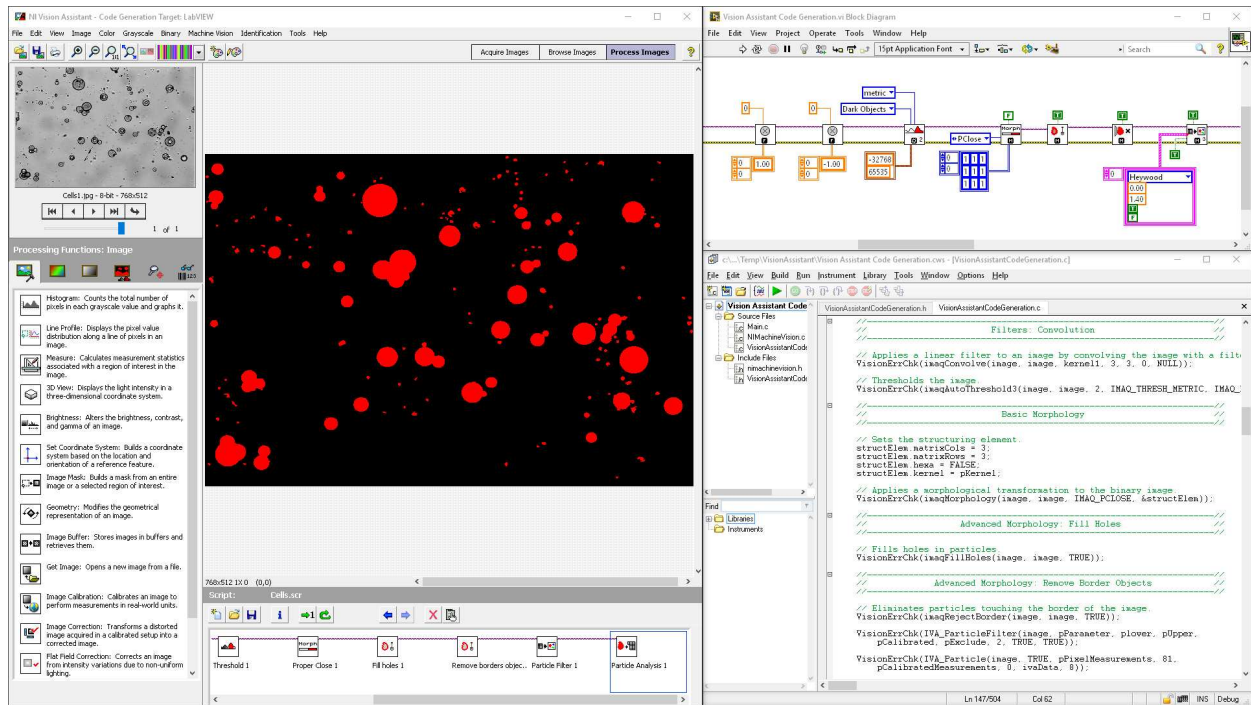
NI Vision Assistant - Code Generation Target: LabVIEW

File Edit View Image Color Grayscale Binary Machine Vision Identification Tools Help

Acquire Images | Browse Images | Process Images

Cells1.jpg - 8-bit - 768x512

1 of 1

Processing Functions: Image

Histogram: Counts the total number of pixels in each grayscale value and graphs it.

Line Profile: Displays the pixel value distribution along a line of pixels in an image.

Measure: Calculates measurement statistics associated with a region of interest in the image.

3D View: Displays the light intensity in a three-dimensional coordinate system.

Brightness: Alters the brightness, contrast, and gamma of an image.

Set Coordinate System: Builds a coordinate system based on the location and orientation of a reference feature.

Image Mask: Builds a mask from an entire image or a selected region of interest.

Geometry: Modifies the geometrical representation of an image.

Image Buffer: Stores images in buffers and retrieves them.

Get Image: Opens a new image from a file.

Image Calibration: Calibrates an image to perform measurements in real-world units.

Image Correction: Transforms a distorted image acquired in a calibrated setup into a corrected image.

Flat Field Correction: Corrects an image from intensity variations due to non-uniform lighting.

768x512 1X 0 (0,0)

Script: Cells.scr

Threshold 1 | Proper Close 1 | Fill holes 1 | Remove borders objec... | Particle Filter 1 | Particle Analysis 1

Vision Assistant Code Generation.vi Block Diagram

File Edit View Project Operate Tools Window Help

15pt Application Font

Search

metric
Dark Objects
0 0
1.00 -1.00
-32768
65535
PClose
Heywood
0.00
1.40
0

c:\...\Temp\VisionAssistant\Vision Assistant Code Generation.cws - [VisionAssistantCodeGeneration.c]

File Edit View Build Run Instrument Library Tools Window Options Help

Vision Assistant Code
Source Files
Main.c
NIMachineVision.c
VisionAssistantCod
Include Files
nimachinevision.h
VisionAssistantCod

Find
Libraries
Instruments

VisionAssistantCodeGeneration.h | VisionAssistantCodeGeneration.c

// Filters: Convolution //

// Applies a linear filter to an image by convolving the image with a filte
VisionErrChk(imaqConvolve(image, image, kernel1, 3, 3, 0, NULL));

// Thresholds the image.
VisionErrChk(imaqAutoThreshold3(image, image, 2, IMAQ_THRESH_METRIC, IMAQ_

// Basic Morphology //

// Sets the structuring element.
structElem.matrixCols = 3;
structElem.matrixRows = 3;
structElem.hexa = FALSE;
structElem.kernel = pKernel;

// Applies a morphological transformation to the binary image.
VisionErrChk(imaqMorphology(image, image, IMAQ_PCLOSE, &structElem));

// Advanced Morphology: Fill Holes //

// Fills holes in particles.
VisionErrChk(imaqFillHoles(image, image, TRUE));

// Advanced Morphology: Remove Border Objects //

// Eliminates particles touching the border of the image.
VisionErrChk(imaqRejectBorder(image, image, TRUE));

VisionErrChk(IVA_ParticleFilter(image, pParameter, plover, pUpper,
pCalibrated, pExclude, 2, TRUE, TRUE));

VisionErrChk(IVA_Particle(image, TRUE, pPixelMeasurements, 81,
pCalibratedMeasurements, 0, ivaData, 8));

Ln 147/504 Col 62 INS Debug